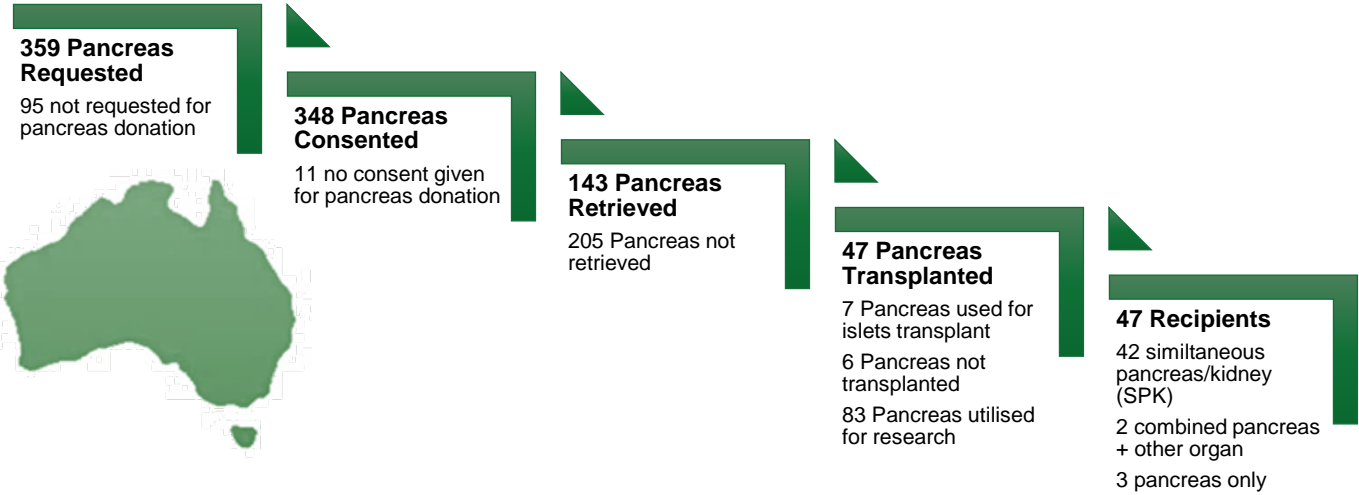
359 Pancreas Requested

95 not requested for pancreas donation

348 Pancreas Consented

11 no consent given for pancreas donation

143 Pancreas Retrieved

205 Pancreas not retrieved

47 Pancreas Transplanted

7 Pancreas used for islets transplant

6 Pancreas not transplanted

83 Pancreas utilised for research

47 Recipients

42 similtaneous pancreas/kidney (SPK)

2 combined pancreas + other organ

3 pancreas only